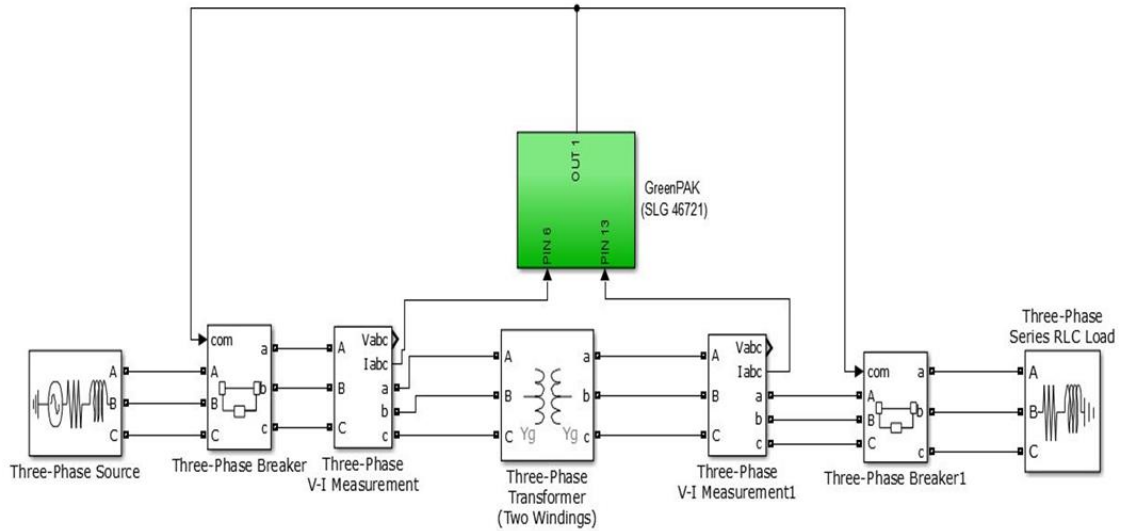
OUT 1

GreenPAK
(SLG 46721)

PIN 6
PIN 13

Three-Phase
Series RLC Load

A
B
C
Three-Phase Source

com
a
A
B
b
C
c
Three-Phase Breaker

A
Vabc
Iabc
B
a
b
C
c
Three-Phase
V-I Measurement

A
a
B
b
C
Yg
Yg
c
Three-Phase
Transformer
(Two Windings)

A
Vabc
Iabc
B
a
b
C
c
Three-Phase
V-I Measurement1

com
a
A
B
b
C
c
Three-Phase Breaker1

A
B
C